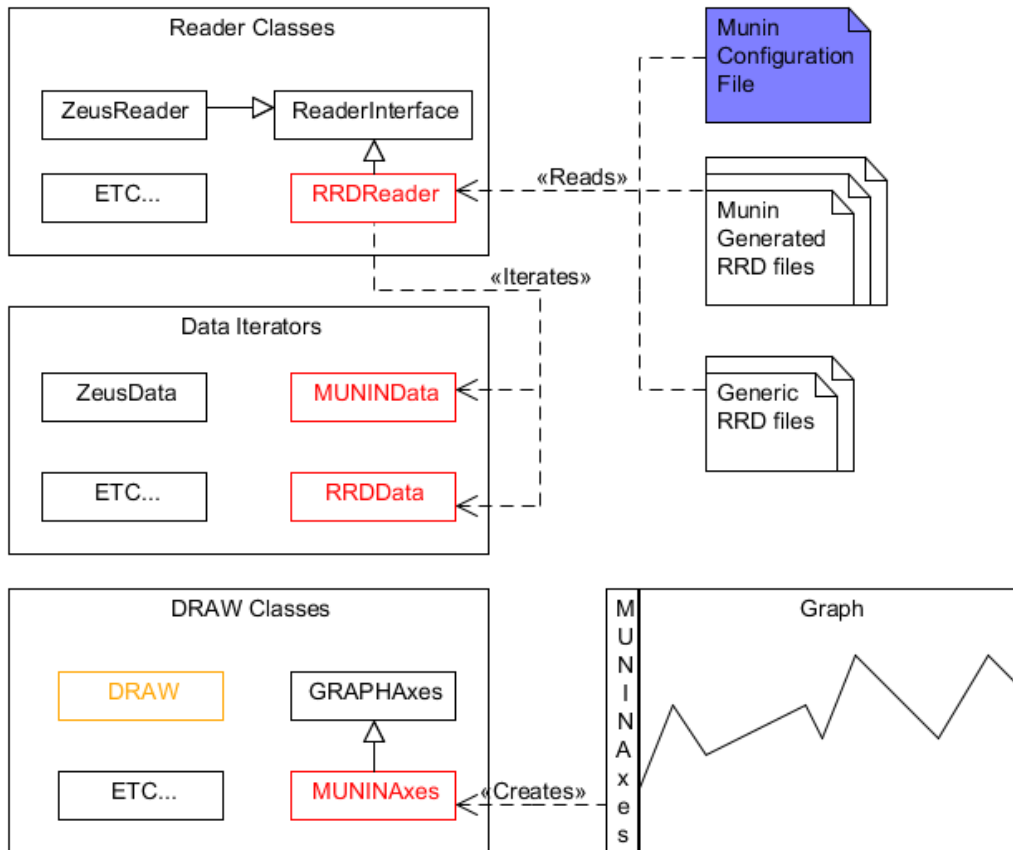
Reader Classes

ZeusReader

ReaderInterface

ETC...

RRDReader

Munin Configuration File

«Reads»

Munin Generated RRD files

«Iterates»

Data Iterators

ZeusData

MUNINData

Generic RRD files

ETC...

RRDData

DRAW Classes

DRAW

GRAPHAxes

ETC...

MUNINAxes

«Creates»

MUNINAxes

Graph